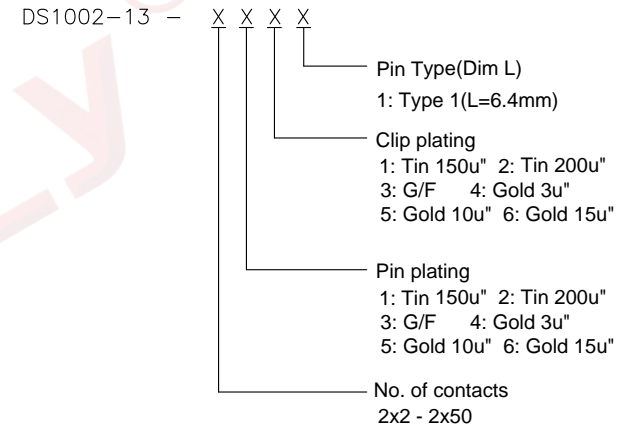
DS1002-13 - X X X X

Pin Type(Dim L)
1: Type 1(L=6.4mm)

Clip plating
1: Tin 150u" 2: Tin 200u"
3: G/F 4: Gold 3u"
5: Gold 10u" 6: Gold 15u"

Pin plating
1: Tin 150u" 2: Tin 200u"
3: G/F 4: Gold 3u"
5: Gold 10u" 6: Gold 15u"

No. of contacts
2x2 - 2x50